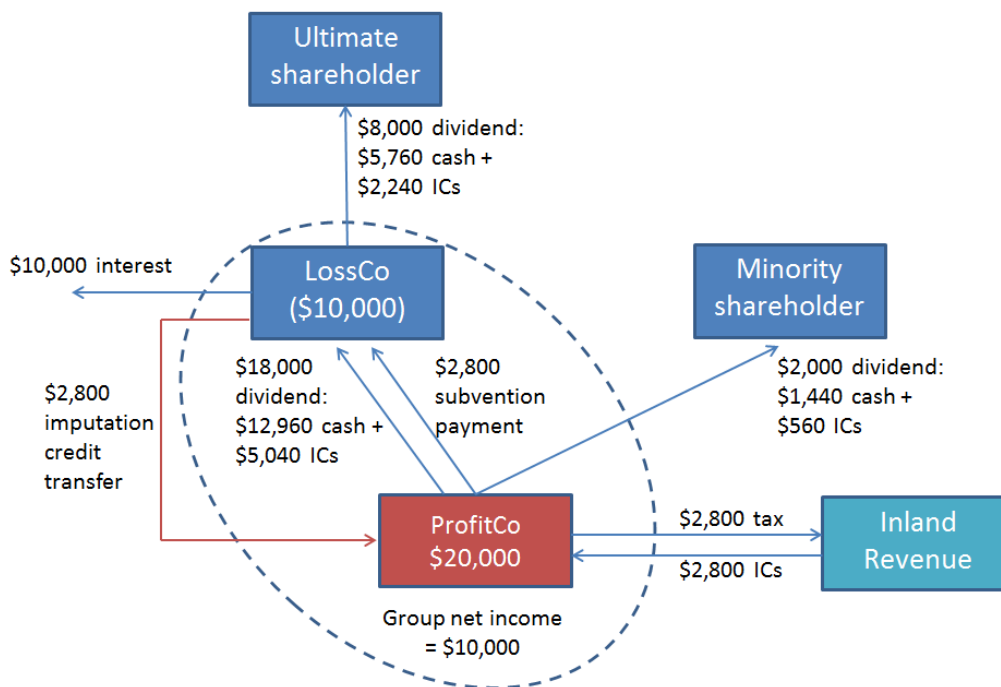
Ultimate shareholder

$8,000 dividend:
$5,760 cash +
$2,240 ICs

$10,000 interest

LossCo
($10,000)

Minority shareholder

$2,800 imputation credit transfer

$18,000 dividend:
$12,960 cash +
$5,040 ICs

$2,800 subvention payment

$2,000 dividend:
$1,440 cash +
$560 ICs

ProfitCo
$20,000

$2,800 tax

$2,800 ICs

Inland Revenue

Group net income = $10,000